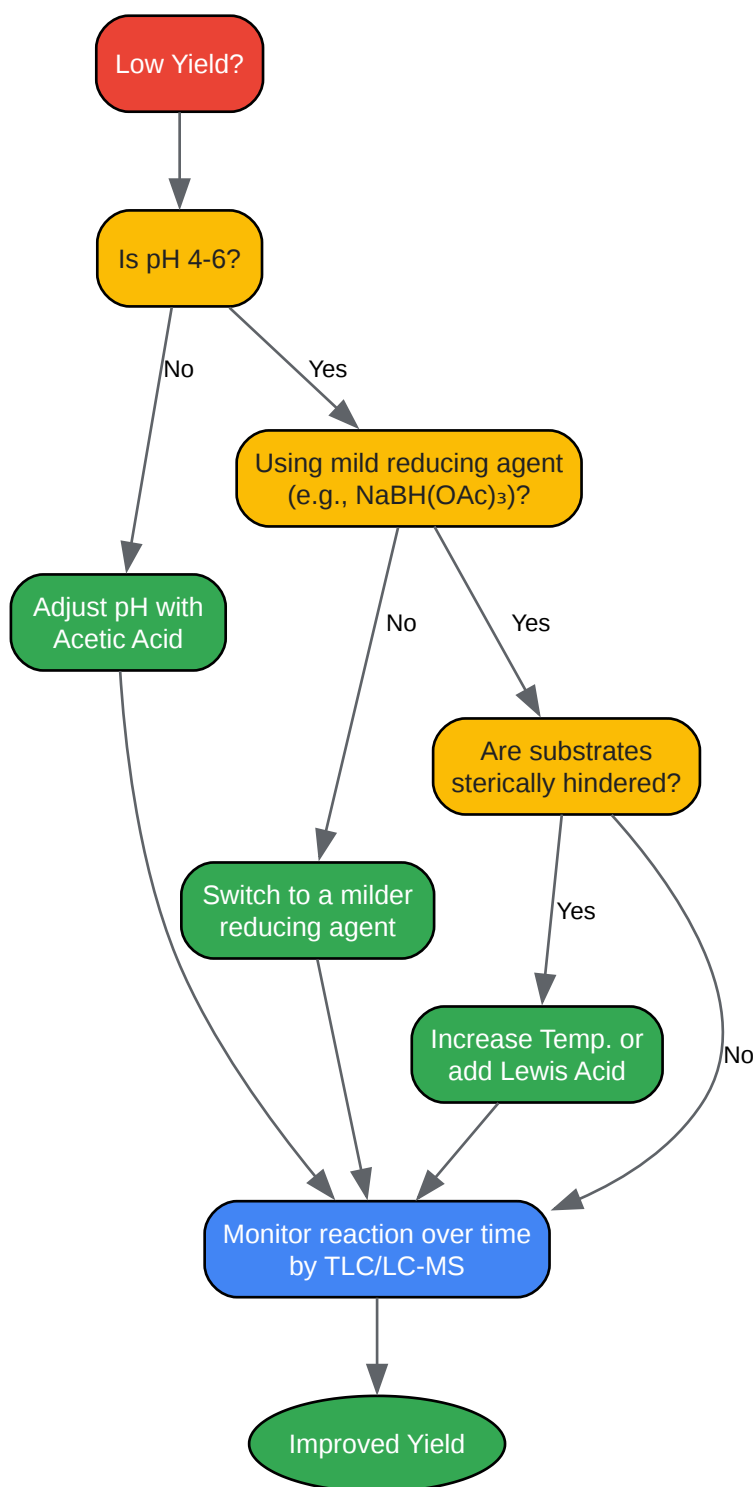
Low Yield?

Is pH 4-6?

No

Yes

Using mild reducing agent (e.g., $NaBH(OAc)_3$)?

Adjust pH with Acetic Acid

No

Yes

Are substrates sterically hindered?

Switch to a milder reducing agent

Yes

Increase Temp. or add Lewis Acid

No

Monitor reaction over time by TLC/LC-MS

Improved Yield